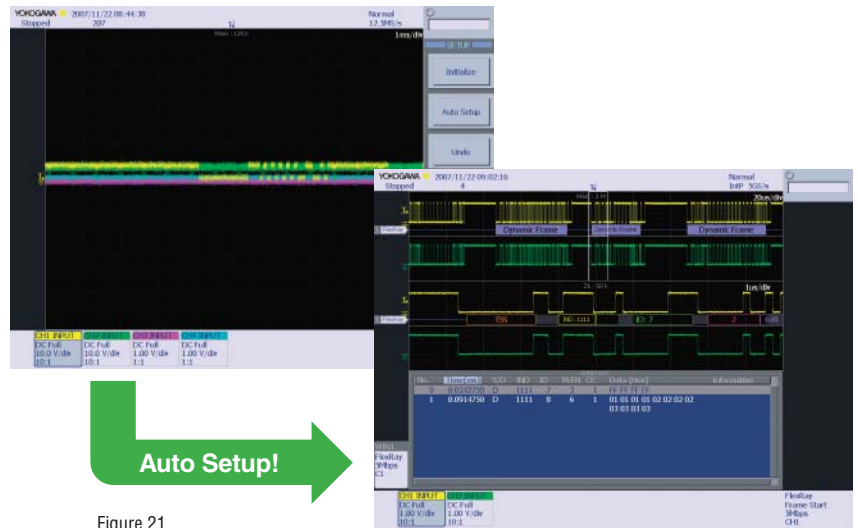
YOKOGAWA 2007/11/22 08:44:38
Stopped 397
Normal
12.5MS/s
1ms/div
SETUP
Initialize
Auto Setup
Undo
CH1 INPUT
DC Full
10.0 V/div
10:1
CH2 INPUT
DC Full
10.0 V/div
10:1
CH3 INPUT
DC Full
1.00 V/div
1:1
CH4 INPUT
DC Full
1.00 V/div
1:1

YOKOGAWA 2007/11/22 09:02:16
Stopped 4
Normal
IntP 5GS/s
20us/div
FlexRay
Dynamic Frame
Dynamic Frame
Dynamic Frame
1us/div
FlexRay
TSS
IND: 1111
ID: 7
2

| No. | Time(ms) | S/D | IND | ID | PLEN | CC | Data (Hex) | Information |
|---|---|---|---|---|---|---|---|---|
| 0 | 0.0342750 | D | 1111 | 7 | 2 | 1 | FF FF FF FF | |
| 1 | 0.0914750 | D | 1111 | 8 | 6 | 1 | 01 01 01 01 02 02 02 02 03 03 03 03 | |

FlexRay
5Mbps
C1
CH1 INPUT
DC Full
1.00 V/div
10:1
CH2 INPUT
DC Full
1.00 V/div
10:1
FlexRay
Frame Start
5Mbps
CH1

Auto Setup!

Figure 21